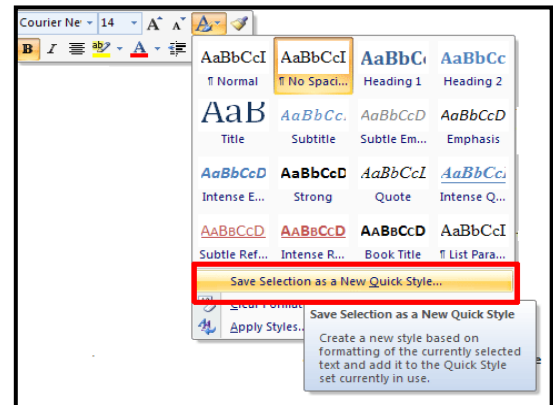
Courier Ne 14 A A

B I abc A

| AaBbCcI | AaBbCcI | AaBbC | AaBbCc |
|---|---|---|---|
| ¶ Normal | ¶ No Spaci... | Heading 1 | Heading 2 |
| AaB | AaBbCc. | AaBbCcD | AaBbCcD |
| Title | Subtitle | Subtle Em... | Emphasis |
| AaBbCcD | AaBbCcD | AaBbCcI | AaBbCc |
| Intense E... | Strong | Quote | Intense Q... |
| AaBbCcD | AaBbCcD | AaBbCcD | AaBbCcI |
| Subtle Ref... | Intense R... | Book Title | ¶ List Para... |

Save Selection as a New Quick Style...

Clear Formatt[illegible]

Apply Styles...

Save Selection as a New Quick Style

Create a new style based on formatting of the currently selected text and add it to the Quick Style set currently in use.